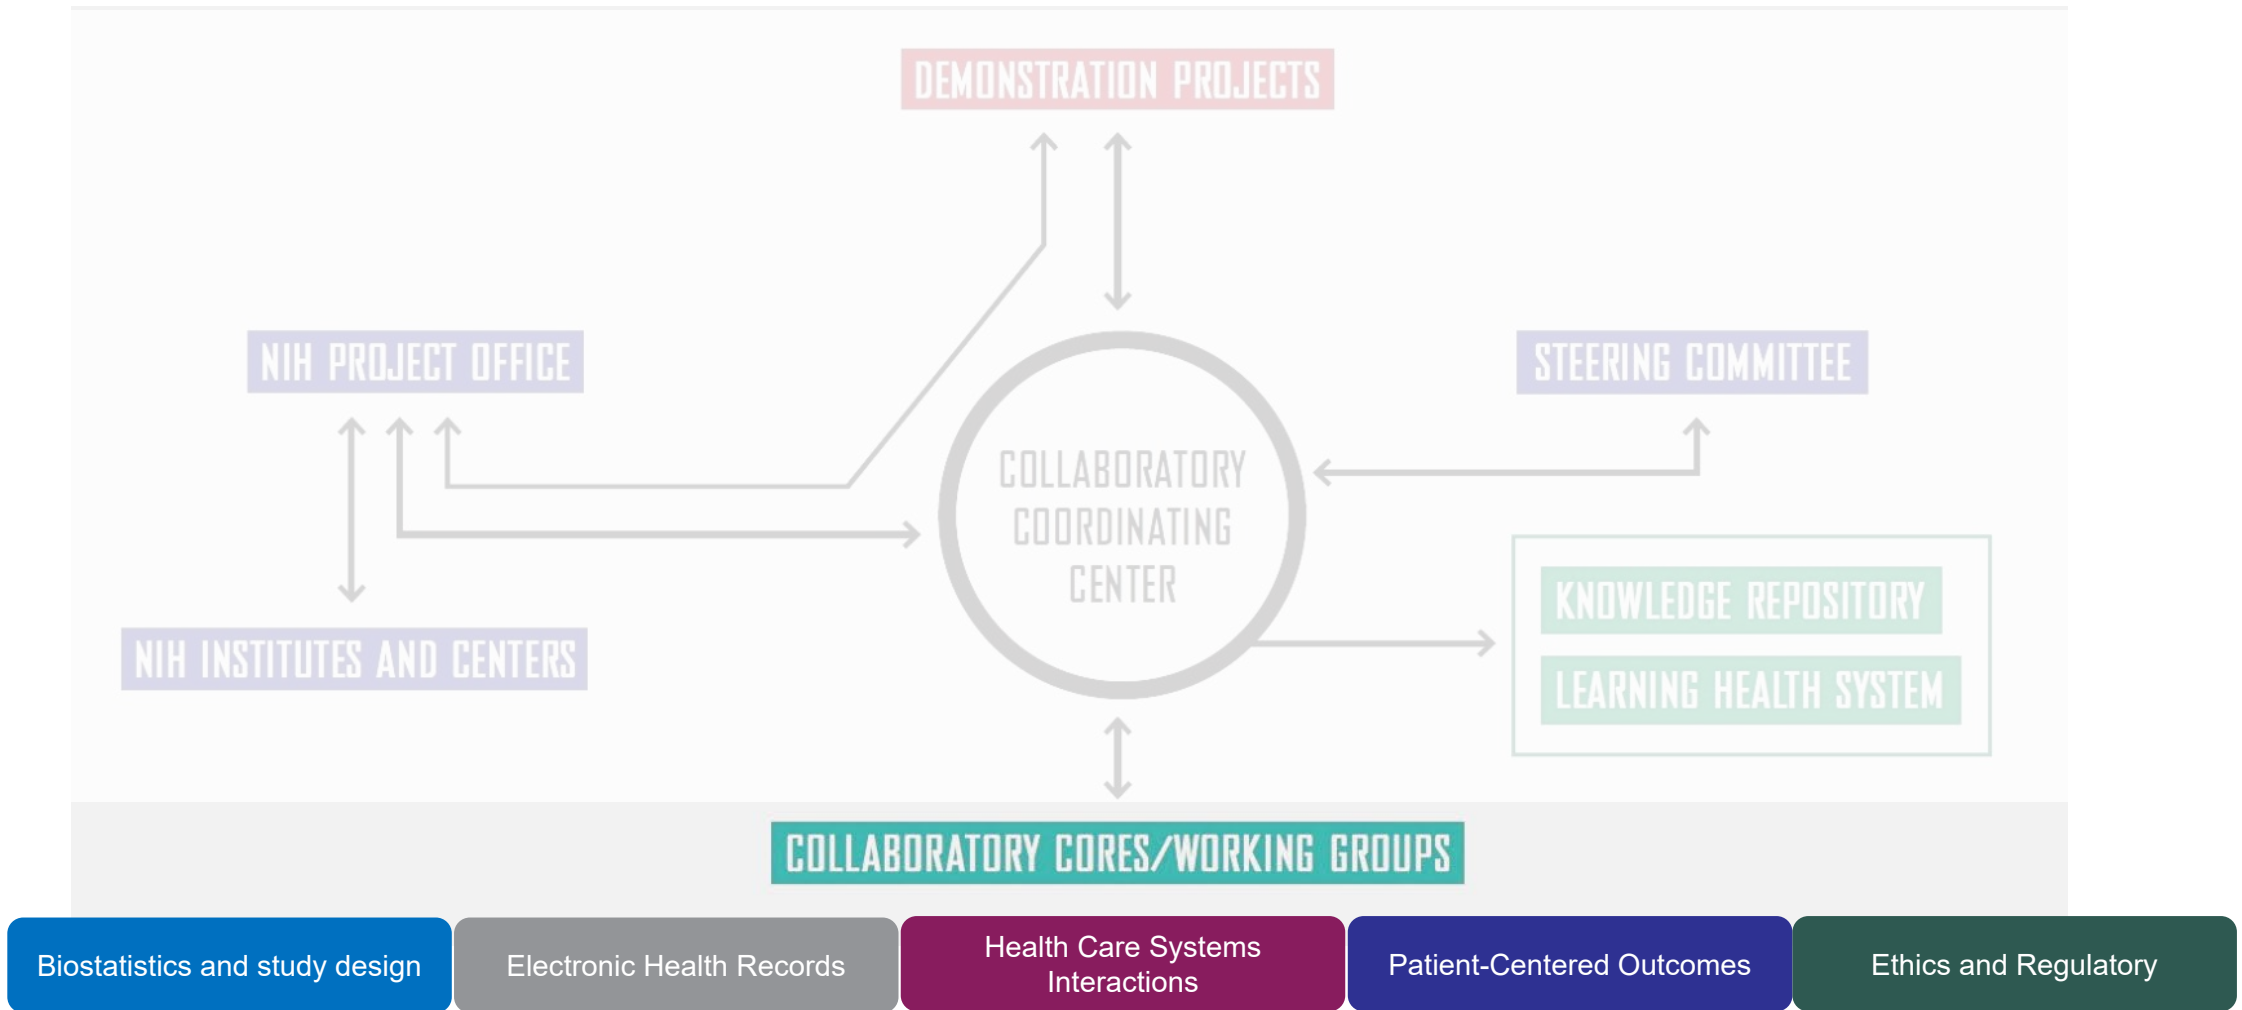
DEMONSTRATION PROJECTS

NIH PROJECT OFFICE

STEERING COMMITTEE

COLLABORATORY COORDINATING CENTER

NIH INSTITUTES AND CENTERS

KNOWLEDGE REPOSITORY

LEARNING HEALTH SYSTEM

COLLABORATORY CORES/WORKING GROUPS

Biostatistics and study design

Electronic Health Records

Health Care Systems Interactions

Patient-Centered Outcomes

Ethics and Regulatory